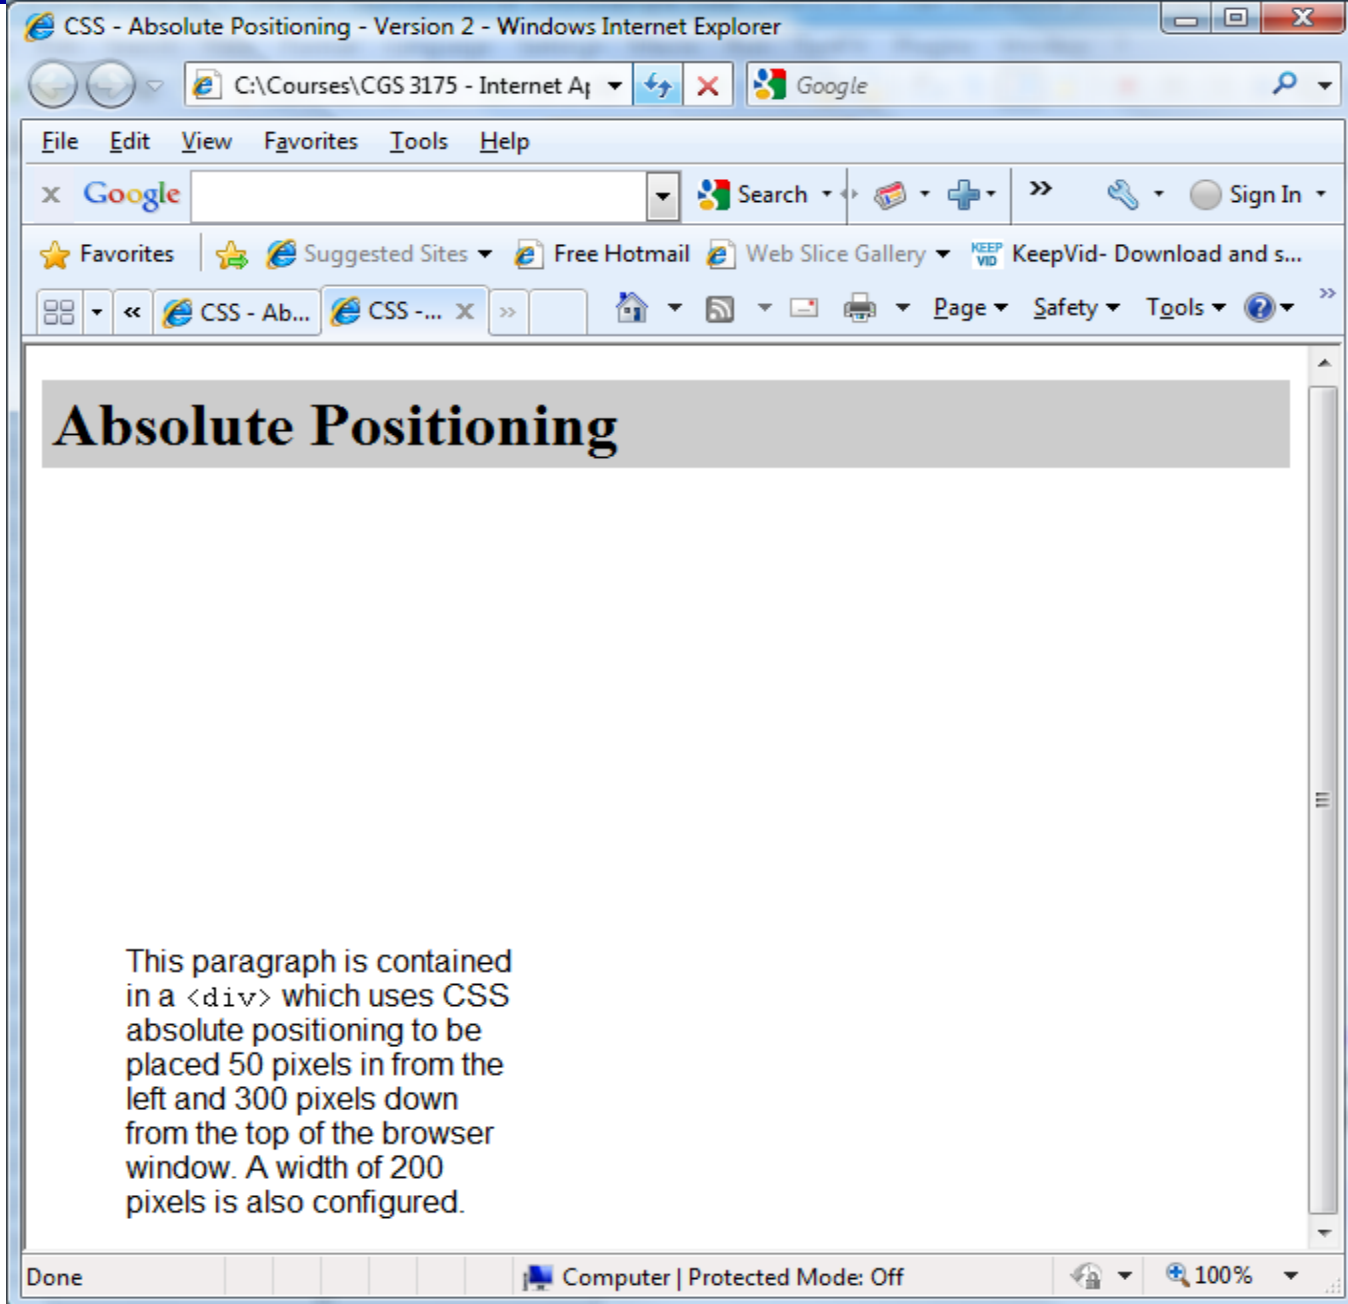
CSS - Absolute Positioning - Version 2 - Windows Internet Explorer

C:\Courses\CGS 3175 - Internet Ap

Google

File Edit View Favorites Tools Help

Google Search Sign In

Favorites Suggested Sites Free Hotmail Web Slice Gallery KeepVid- Download and s...

CSS - Ab... CSS -... Page Safety Tools

Absolute Positioning

This paragraph is contained in a <div> which uses CSS absolute positioning to be placed 50 pixels in from the left and 300 pixels down from the top of the browser window. A width of 200 pixels is also configured.

Done Computer | Protected Mode: Off 100%